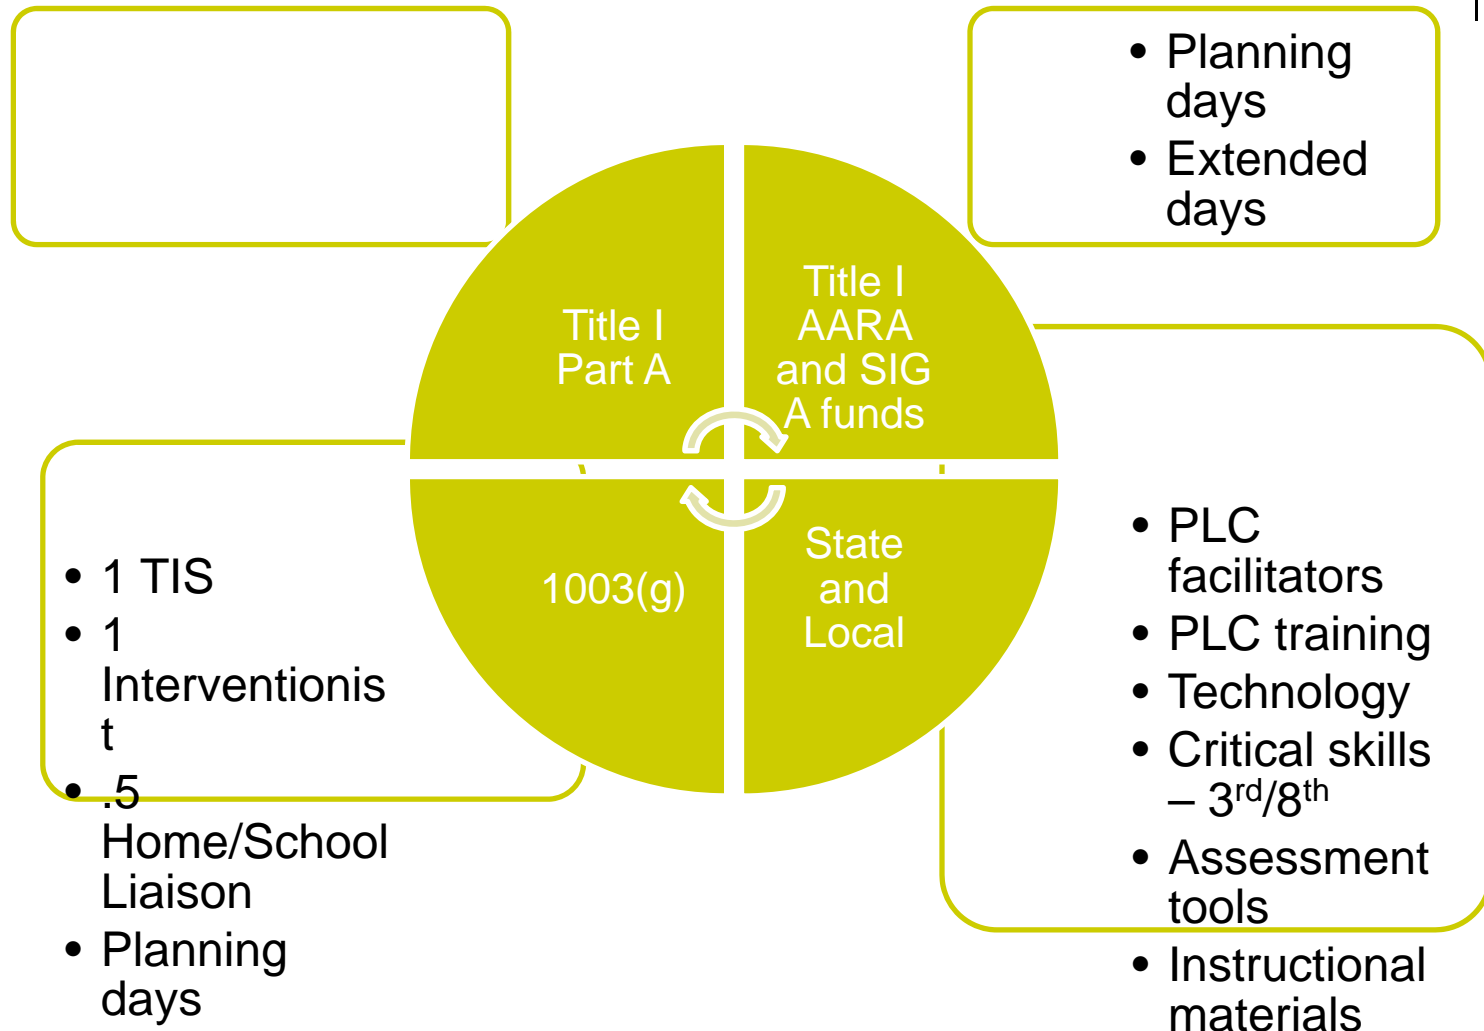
- Planning days
- Extended days

Title I Part A

Title I AARA and SIG A funds

1003(g)

State and Local

- 1 TIS
- 1 Interventionist
- .5 Home/School Liaison
- Planning days

- PLC facilitators
- PLC training
- Technology
- Critical skills – $3^{rd}/8^{th}$
- Assessment tools
- Instructional materials